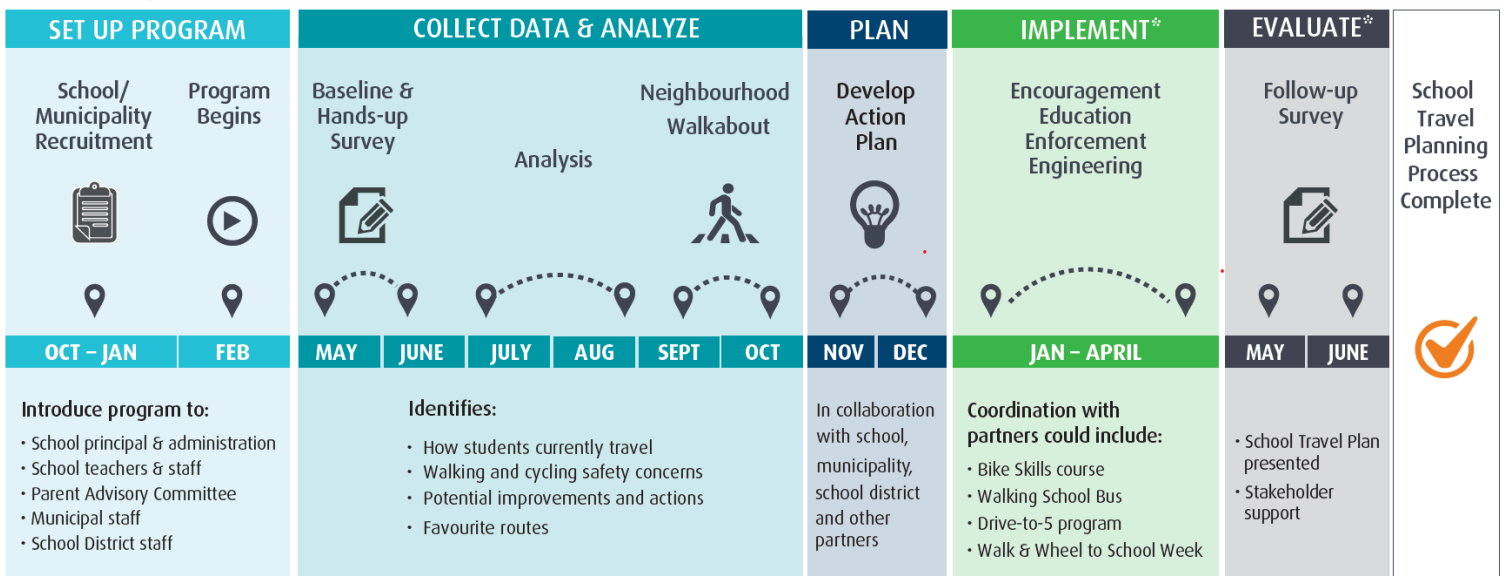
SET UP PROGRAM

School/ Municipality Recruitment

Program Begins

OCT – JAN

FEB

Introduce program to:

• School principal & administration
• School teachers & staff
• Parent Advisory Committee
• Municipal staff
• School District staff

COLLECT DATA & ANALYZE

Baseline & Hands-up Survey

Analysis

Neighbourhood Walkabout

MAY

JUNE

JULY

AUG

SEPT

OCT

Identifies:

• How students currently travel
• Walking and cycling safety concerns
• Potential improvements and actions
• Favourite routes

PLAN

Develop Action Plan

NOV

DEC

In collaboration with school, municipality, school district and other partners

IMPLEMENT*

Encouragement
Education
Enforcement
Engineering

JAN – APRIL

Coordination with partners could include:

• Bike Skills course
• Walking School Bus
• Drive-to-5 program
• Walk & Wheel to School Week

EVALUATE*

Follow-up Survey

MAY

JUNE

• School Travel Plan presented
• Stakeholder support

School Travel Planning Process Complete